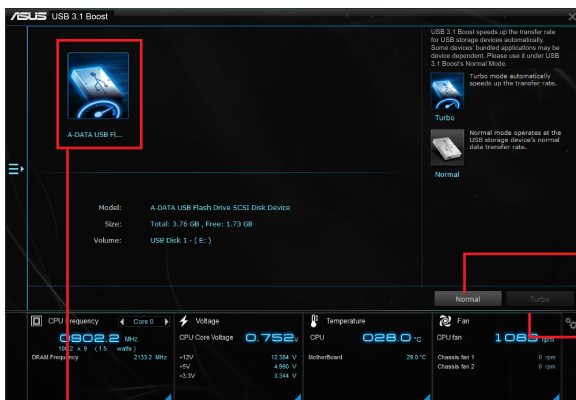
ASUS USB 3.1 Boost

A-DATA USB Fl...

USB 3.1 Boost speeds up the transfer rate for USB storage devices automatically. Some devices' bundled applications may be device dependent. Please use it under USB 3.1 Boost's Normal Mode.

Turbo mode automatically speeds up the transfer rate.

Turbo

Normal mode operates at the USB storage device's normal data transfer rate.

Normal

Model: A-DATA USB Flash Drive SCSI Disk Device
Size: Total: 3.76 GB , Free: 1.73 GB
Volume: USB Disk 1 - ( E: )

Normal Turbo

CPU Frequency Core 0
0902.2 MHz
100.2 x 9 (1.5 watts)
DRAM Frequency 2133.2 MHz

Voltage
CPU Core Voltage 0.752 V
+12V 12.384 V
+5V 4.960 V
+3.3V 3.344 V

Temperature
CPU 028.0 °C
MotherBoard 29.0 °C

Fan
CPU fan 1080 rpm
Chassis fan 1 0 rpm
Chassis fan 2 0 rpm